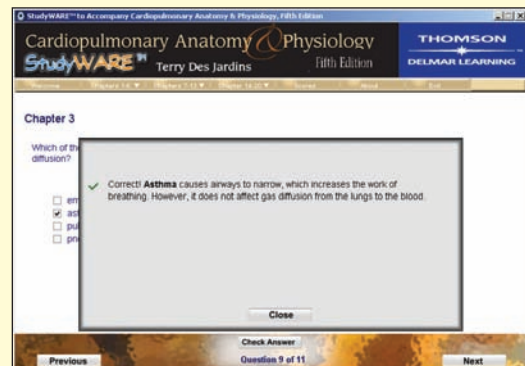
StudyWARE™ to Accompany Cardiopulmonary Anatomy & Physiology, Fifth Edition

Cardiopulmonary Anatomy & Physiology
StudyWARE™ Terry Des Jardins Fifth Edition

THOMSON
DELMAR LEARNING

Welcome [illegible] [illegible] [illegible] Scores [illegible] Exit

Chapter 3

Which of th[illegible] diffusion?

em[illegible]
ast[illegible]
pu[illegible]
pn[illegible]

Correct! **Asthma** causes airways to narrow, which increases the work of breathing. However, it does not affect gas diffusion from the lungs to the blood.

Close

Check Answer
Previous
Question 9 of 11
Next